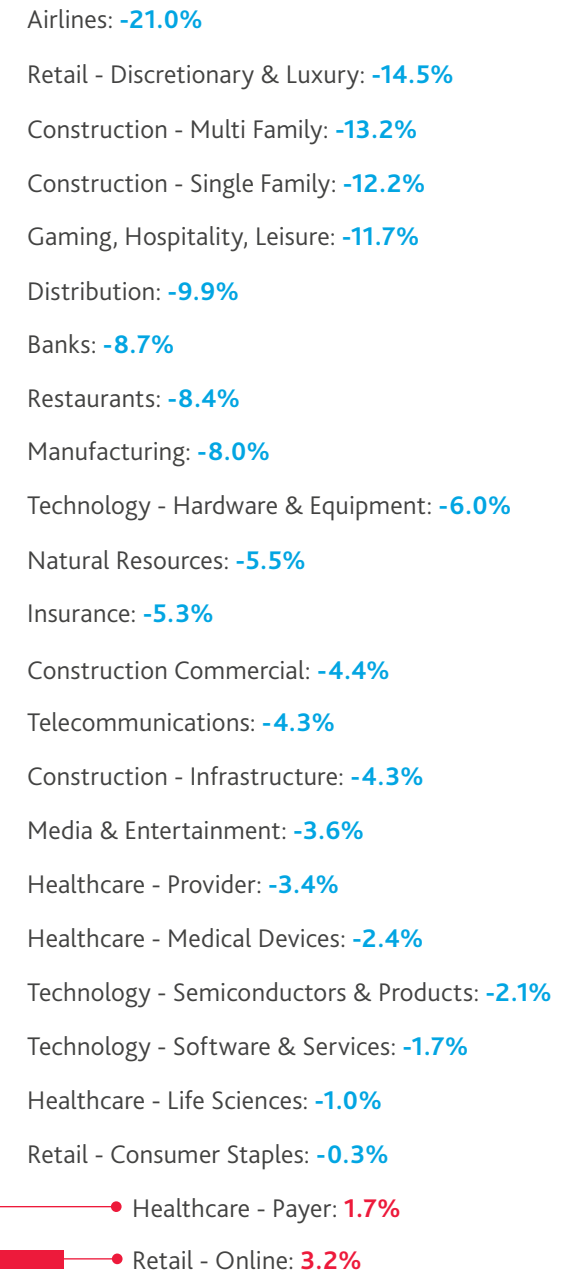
Airlines: -21.0%

Retail - Discretionary & Luxury: -14.5%

Construction - Multi Family: -13.2%

Construction - Single Family: -12.2%

Gaming, Hospitality, Leisure: -11.7%

Distribution: -9.9%

Banks: -8.7%

Restaurants: -8.4%

Manufacturing: -8.0%

Technology - Hardware & Equipment: -6.0%

Natural Resources: -5.5%

Insurance: -5.3%

Construction Commercial: -4.4%

Telecommunications: -4.3%

Construction - Infrastructure: -4.3%

Media & Entertainment: -3.6%

Healthcare - Provider: -3.4%

Healthcare - Medical Devices: -2.4%

Technology - Semiconductors & Products: -2.1%

Technology - Software & Services: -1.7%

Healthcare - Life Sciences: -1.0%

Retail - Consumer Staples: -0.3%

Healthcare - Payer: 1.7%

Retail - Online: 3.2%